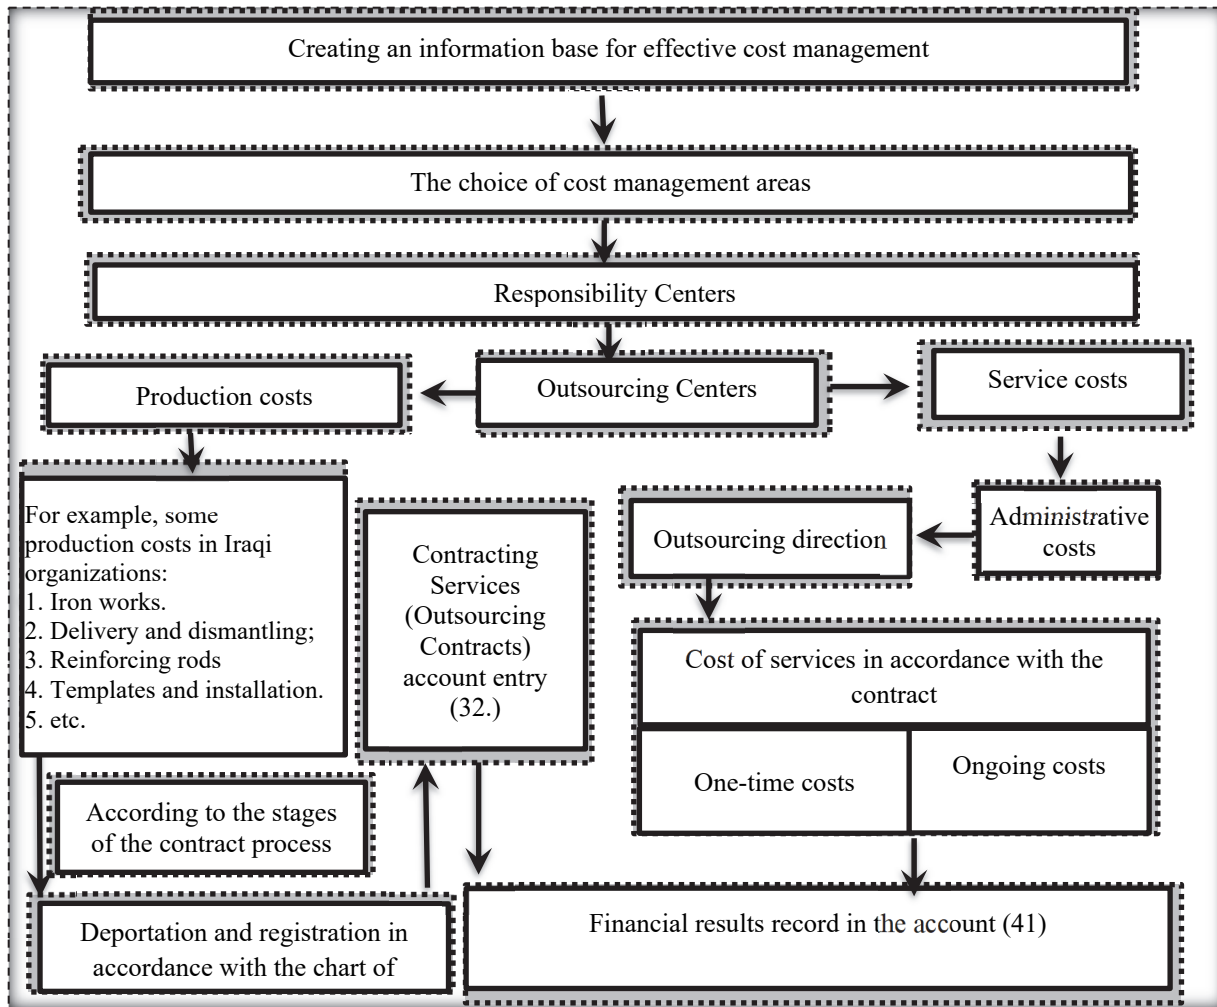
Creating an information base for effective cost management

The choice of cost management areas

Responsibility Centers

Production costs

Outsourcing Centers

Service costs

For example, some production costs in Iraqi organizations:
1. Iron works.
2. Delivery and dismantling;
3. Reinforcing rods
4. Templates and installation.
5. etc.

Contracting Services (Outsourcing Contracts) account entry (32.)

Outsourcing direction

Administrative costs

Cost of services in accordance with the contract

One-time costs

Ongoing costs

According to the stages of the contract process

Deportation and registration in accordance with the chart of

Financial results record in the account (41)